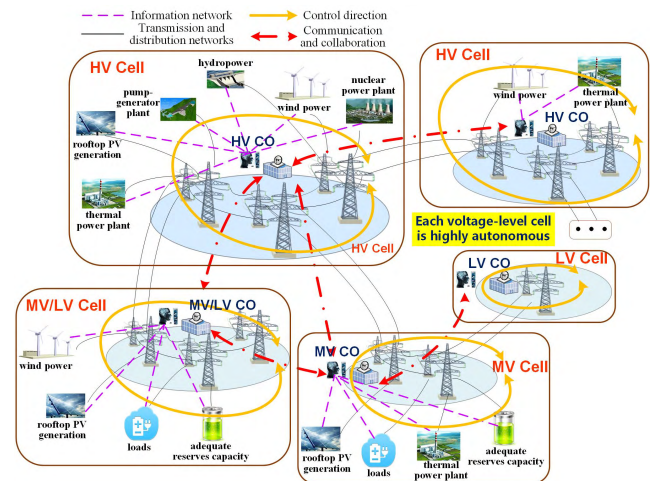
Information network
Transmission and distribution networks
Control direction
Communication and collaboration

HV Cell
hydropower
pump-generator plant
wind power
nuclear power plant
rooftop PV generation
HV CO
thermal power plant
HV Cell

HV Cell
wind power
thermal power plant
HV CO
Each voltage-level cell is highly autonomous
• • •

LV CO
LV Cell

MV/LV Cell
MV/LV CO
wind power
rooftop PV generation
loads
adequate reserves capacity

MV CO
MV Cell
rooftop PV generation
loads
thermal power plant
adequate reserves capacity